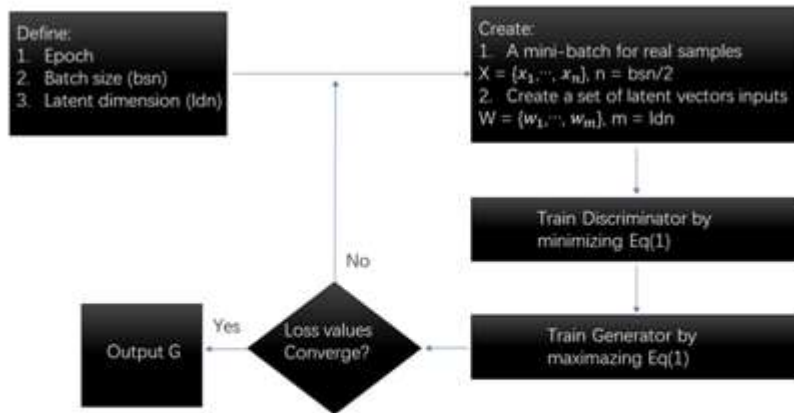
Define:
1. Epoch
2. Batch size (bsn)
3. Latent dimension (ldn)

Create:
1. A mini-batch for real samples
X = $\{x_1, \cdots, x_n\}$, n = bsn/2
2. Create a set of latent vectors inputs
W = $\{w_1, \cdots, w_m\}$, m = ldn

Train Discriminator by minimizing Eq(1)

Train Generator by maximazing Eq(1)

Loss values Converge?

No

Yes

Output G